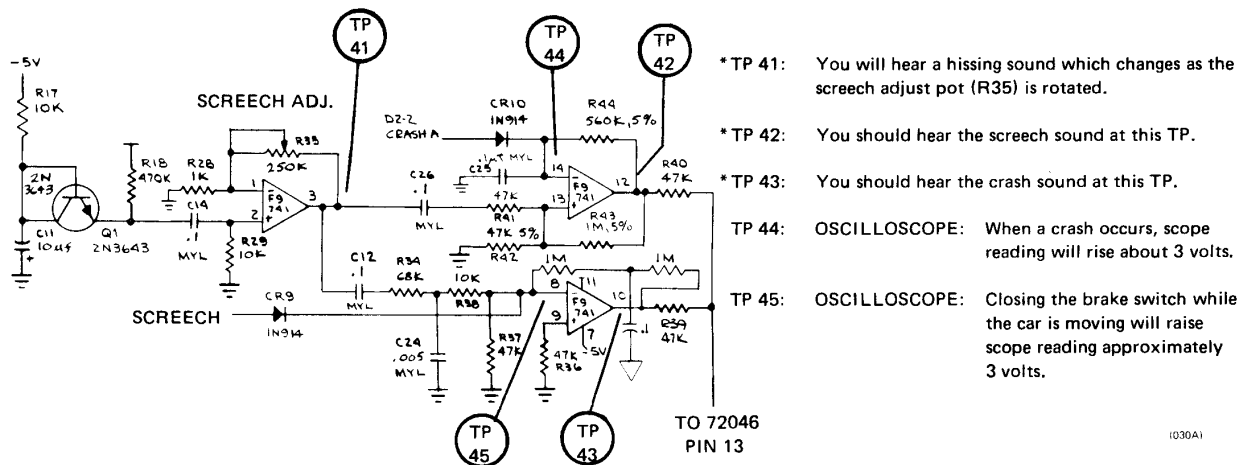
-5V
R17
10K
2N
3643
C11
10uf
Q1
2N3643
R18
470K
R28
1K
C14
.1
MYL
R29
10K
SCREECH ADJ.
R35
250K
1
2
F9
741
3
TP
41
D2-2
CRASH A
CR10
1N914
TP
44
R44
560K, 5%
TP
42
C25
.1 AT MYL
14
F9
741
12
R40
47K
C26
.1
MYL
47K
R41
47K 5%
13
R43
1M, 5%
R42
C12
.1
MYL
R34
68K
10K
R38
1M
11
1M
8
F9
741
10
9
7
-5V
47K
R36
R39
47K
SCREECH
CR9
1N914
C24
.005
MYL
R37
47K
TP
45
TP
43
TO 72046
PIN 13

*TP 41: You will hear a hissing sound which changes as the screech adjust pot (R35) is rotated.

*TP 42: You should hear the screech sound at this TP.

*TP 43: You should hear the crash sound at this TP.

TP 44: OSCILLOSCOPE: When a crash occurs, scope reading will rise about 3 volts.

TP 45: OSCILLOSCOPE: Closing the brake switch while the car is moving will raise scope reading approximately 3 volts.

1030A